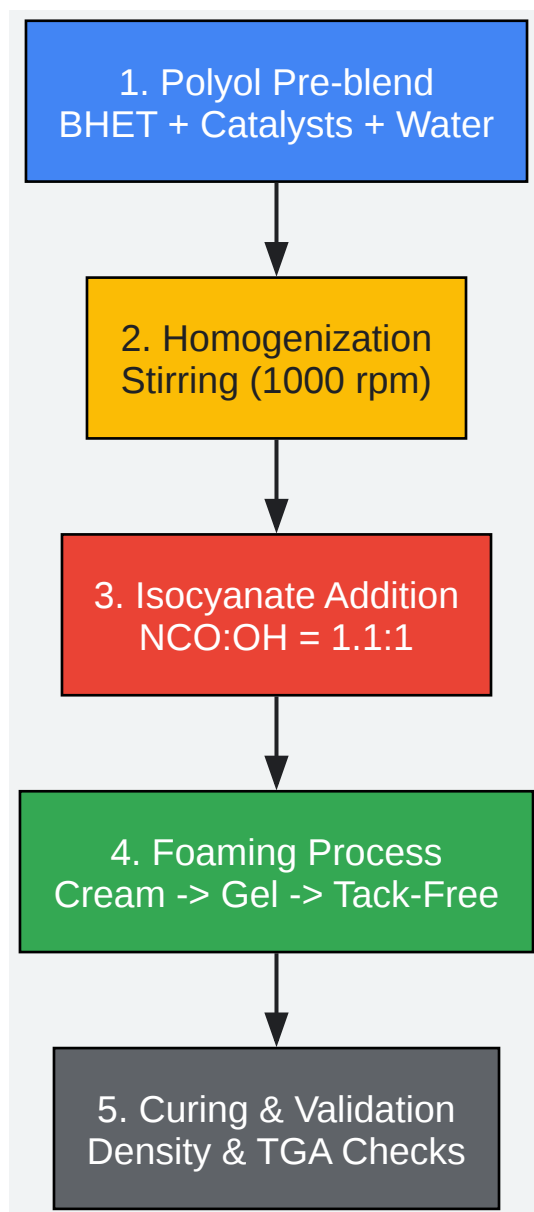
1. Polyol Pre-blend
BHET + Catalysts + Water

2. Homogenization
Stirring (1000 rpm)

3. Isocyanate Addition
NCO:OH = 1.1:1

4. Foaming Process
Cream -> Gel -> Tack-Free

5. Curing & Validation
Density & TGA Checks